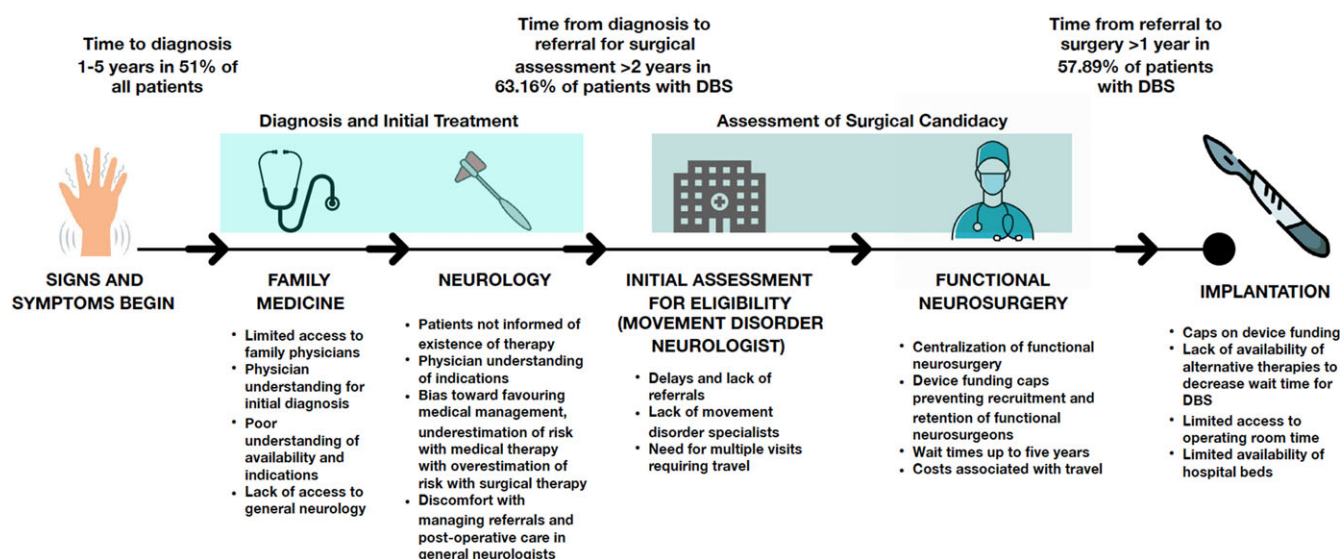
Time to diagnosis 1-5 years in 51% of all patients

Time from diagnosis to referral for surgical assessment >2 years in 63.16% of patients with DBS

Time from referral to surgery >1 year in 57.89% of patients with DBS

Diagnosis and Initial Treatment

Assessment of Surgical Candidacy

SIGNS AND SYMPTOMS BEGIN

FAMILY MEDICINE

- Limited access to family physicians
- Physician understanding for initial diagnosis
- Poor understanding of availability and indications
- Lack of access to general neurology

NEUROLOGY

- Patients not informed of existence of therapy
- Physician understanding of indications
- Bias toward favouring medical management, underestimation of risk with medical therapy with overestimation of risk with surgical therapy
- Discomfort with managing referrals and post-operative care in general neurologists

INITIAL ASSESSMENT FOR ELIGIBILITY (MOVEMENT DISORDER NEUROLOGIST)

- Delays and lack of referrals
- Lack of movement disorder specialists
- Need for multiple visits requiring travel

FUNCTIONAL NEUROSURGERY

- Centralization of functional neurosurgery
- Device funding caps preventing recruitment and retention of functional neurosurgeons
- Wait times up to five years
- Costs associated with travel

IMPLANTATION

- Caps on device funding
- Lack of availability of alternative therapies to decrease wait time for DBS
- Limited access to operating room time
- Limited availability of hospital beds